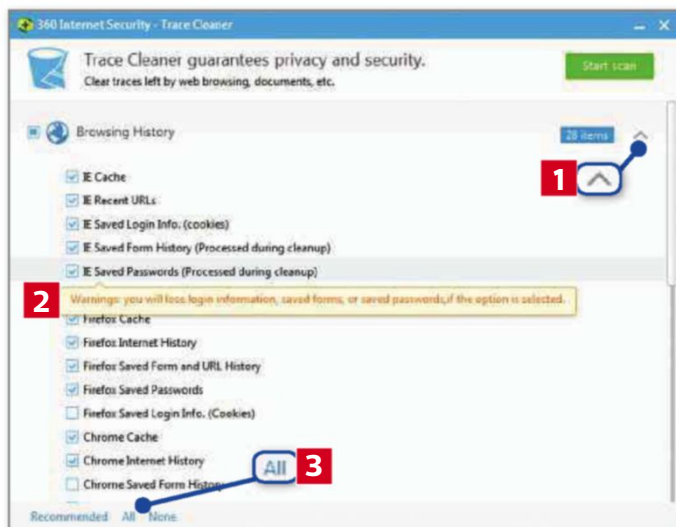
360 Internet Security - Trace Cleaner

Trace Cleaner guarantees privacy and security.
Clear traces left by web browsing, documents, etc.

Start scan

Browsing History

28 items

1

IE Cache
IE Recent URLs
IE Saved Login Info. (cookies)
IE Saved Form History (Processed during cleanup)
IE Saved Passwords (Processed during cleanup)

2

Warnings: you will lose login information, saved forms, or saved passwords,if the option is selected.

Firefox Cache
Firefox Internet History
Firefox Saved Form and URL History
Firefox Saved Passwords
Firefox Saved Login Info. (Cookies)
Chrome Cache
Chrome Internet History
Chrome Saved Form History

All

3

Recommended All None